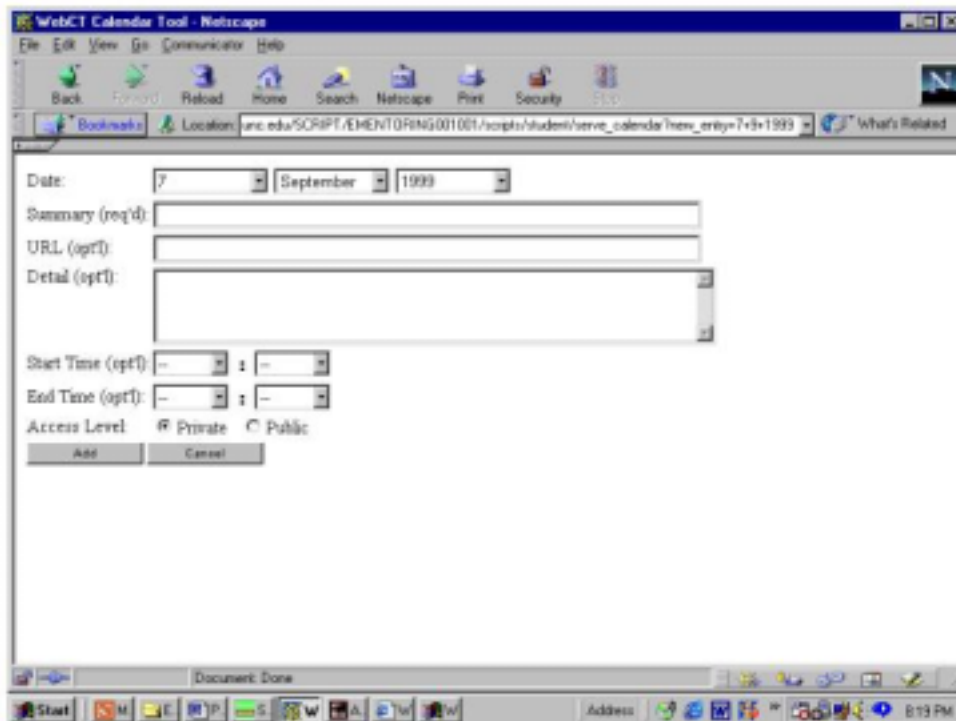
WebCT Calendar Tool - Netscape

File Edit View Go Communicator Help

Back Forward Reload Home Search Netscape Print Security Stop

Bookmarks Location: unc.edu/SCRIPT/EMENTORING001001/scripts/student/serve_calendar?new_entry=7+9+1999 What's Related

Date: 7 September 1999

Summary (req'd):

URL (opt'l):

Detail (opt'l):

Start Time (opt'l): -- : --

End Time (opt'l): -- : --

Access Level: Private Public

Add Cancel

Document: Done

Start M E P S W A W W Address 8:19 PM